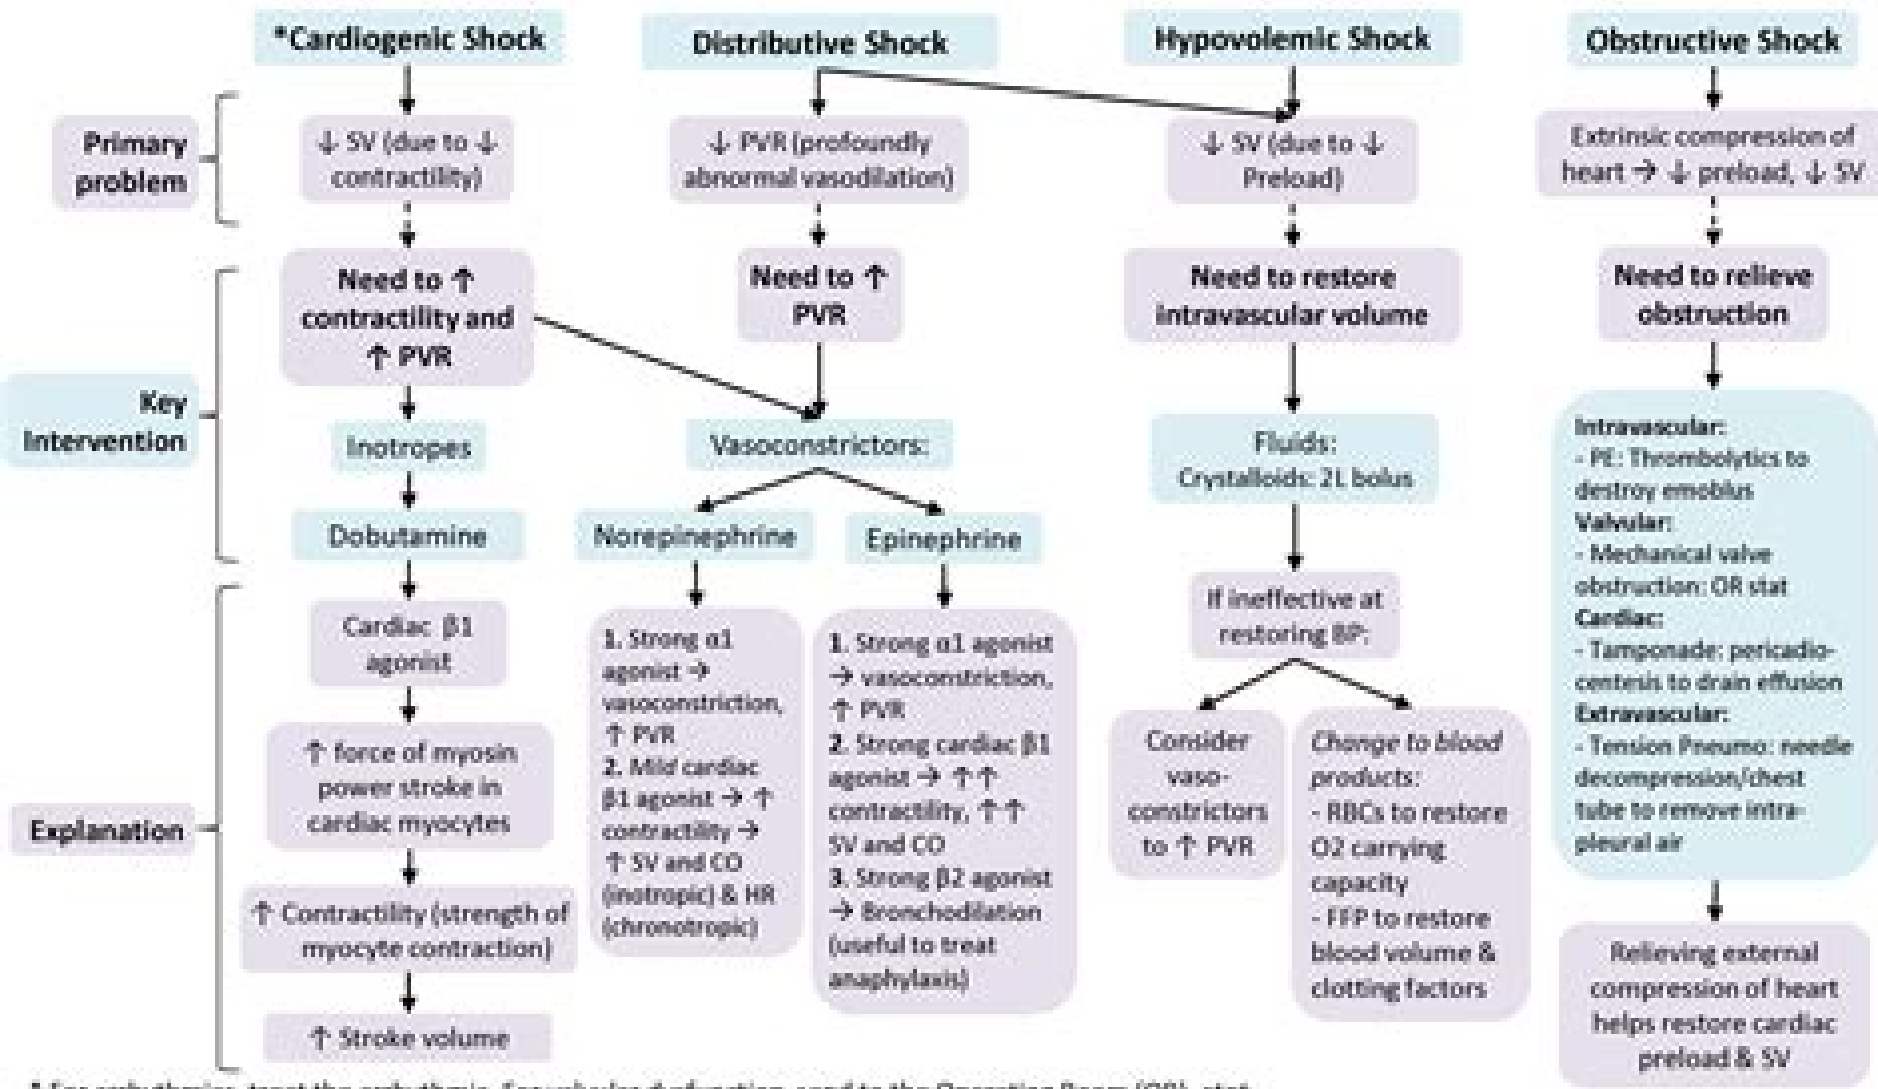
*Cardiogenic Shock

Distributive Shock

Hypovolemic Shock

Obstructive Shock

Primary problem

↓ SV (due to ↓ contractility)

↓ PVR (profoundly abnormal vasodilation)

↓ SV (due to ↓ Preload)

Extrinsic compression of heart → ↓ preload, ↓ SV

Key Intervention

Need to ↑ contractility and ↑ PVR

Need to ↑ PVR

Need to restore intravascular volume

Need to relieve obstruction

Inotropes

Dobutamine

Vasoconstrictors:

Norepinephrine

Epinephrine

Fluids:
Crystalloids: 2L bolus

Intravascular:
- PE: Thrombolytics to destroy emoblus
Valvular:
- Mechanical valve obstruction: OR stat
Cardiac:
- Tamponade: pericadiocentesis to drain effusion
Extravascular:
- Tension Pneumo: needle decompression/chest tube to remove intrapleural air

Explanation

Cardiac β1 agonist

↑ force of myosin power stroke in cardiac myocytes

↑ Contractility (strength of myocyte contraction)

↑ Stroke volume

1. Strong α1 agonist → vasoconstriction, ↑ PVR
2. Mild cardiac β1 agonist → ↑ contractility → ↑ SV and CO (inotropic) & HR (chronotropic)

1. Strong α1 agonist → vasoconstriction, ↑ PVR
2. Strong cardiac β1 agonist → ↑↑ contractility, ↑↑ SV and CO
3. Strong β2 agonist → Bronchodilation (useful to treat anaphylaxis)

If ineffective at restoring BP:

Consider vaso-constrictors to ↑ PVR

Change to blood products:
- RBCs to restore O2 carrying capacity
- FFP to restore blood volume & clotting factors

Relieving external compression of heart helps restore cardiac preload & SV

* For arrhythmias, treat the arrhythmia. For valvular dysfunction, send to the Operating Room (OR), stat.